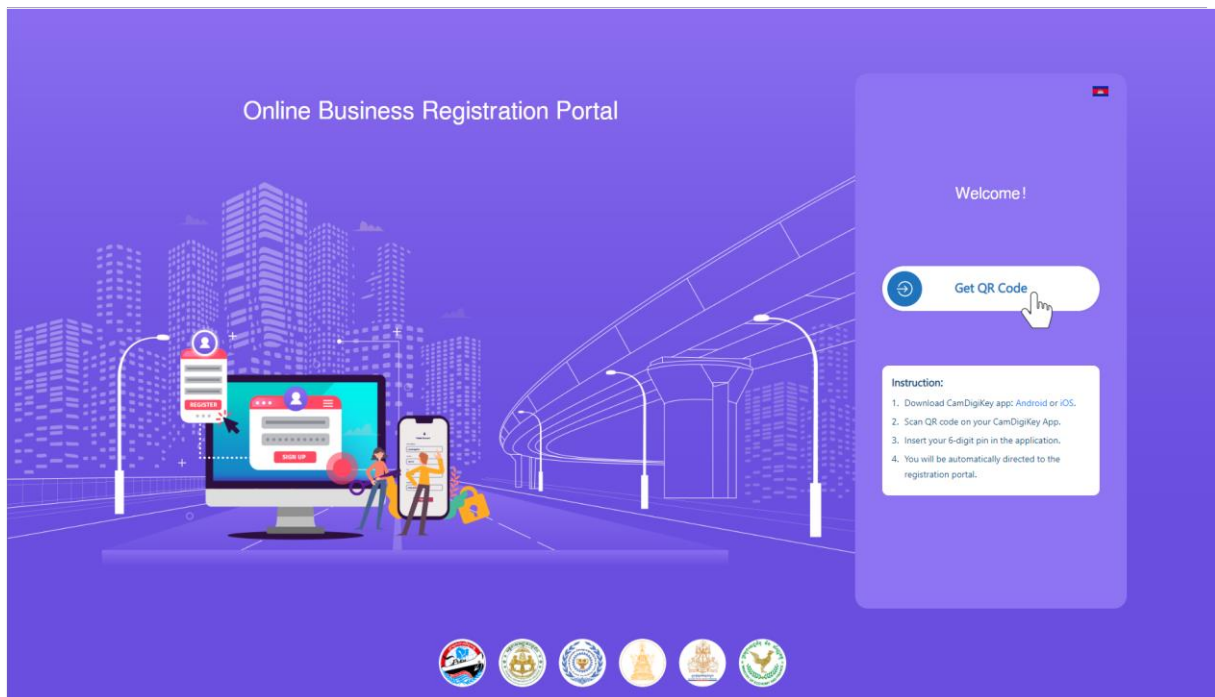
Online Business Registration Portal

REGISTER

SIGN UP

Welcome!

Get QR Code

Instruction:

1. Download CamDigiKey app: Android or iOS.
2. Scan QR code on your CamDigiKey App.
3. Insert your 6-digit pin in the application.
4. You will be automatically directed to the registration portal.